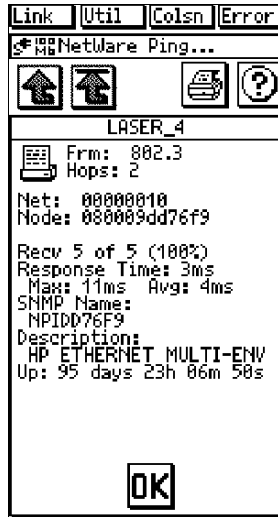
Link Util Colsn Error

NetWare Ping...

LASER_4

Frm: 802.3
Hops: 2

Net: 00000010
Node: 080009dd76f9

Recv 5 of 5 (100%)
Response Time: 3ms
Max: 11ms Avg: 4ms
SNMP Name:
NPIDD76F9
Description:
HP ETHERNET MULTI-ENV
Up: 95 days 23h 06m 50s

OK